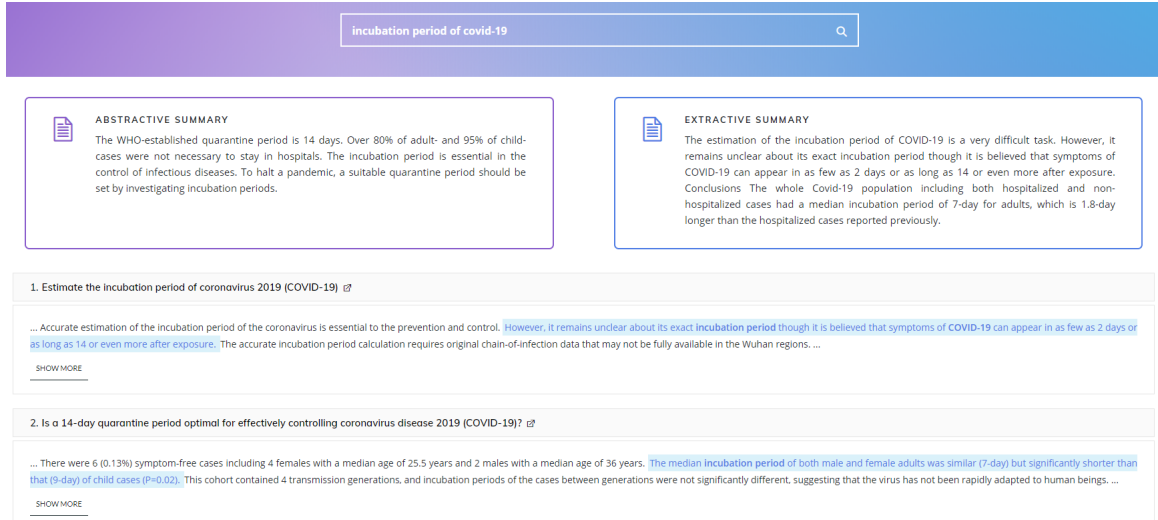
incubation period of covid-19

ABSTRACTIVE SUMMARY

The WHO-established quarantine period is 14 days. Over 80% of adult- and 95% of child-cases were not necessary to stay in hospitals. The incubation period is essential in the control of infectious diseases. To halt a pandemic, a suitable quarantine period should be set by investigating incubation periods.

EXTRACTIVE SUMMARY

The estimation of the incubation period of COVID-19 is a very difficult task. However, it remains unclear about its exact incubation period though it is believed that symptoms of COVID-19 can appear in as few as 2 days or as long as 14 or even more after exposure. Conclusions The whole Covid-19 population including both hospitalized and non-hospitalized cases had a median incubation period of 7-day for adults, which is 1.8-day longer than the hospitalized cases reported previously.

1. Estimate the incubation period of coronavirus 2019 (COVID-19)

... Accurate estimation of the incubation period of the coronavirus is essential to the prevention and control. However, it remains unclear about its exact incubation period though it is believed that symptoms of COVID-19 can appear in as few as 2 days or as long as 14 or even more after exposure. The accurate incubation period calculation requires original chain-of-infection data that may not be fully available in the Wuhan regions. ...

SHOW MORE

2. Is a 14-day quarantine period optimal for effectively controlling coronavirus disease 2019 (COVID-19)?

... There were 6 (0.13%) symptom-free cases including 4 females with a median age of 25.5 years and 2 males with a median age of 36 years. The median incubation period of both male and female adults was similar (7-day) but significantly shorter than that (9-day) of child cases (P=0.02). This cohort contained 4 transmission generations, and incubation periods of the cases between generations were not significantly different, suggesting that the virus has not been rapidly adapted to human beings. ...

SHOW MORE